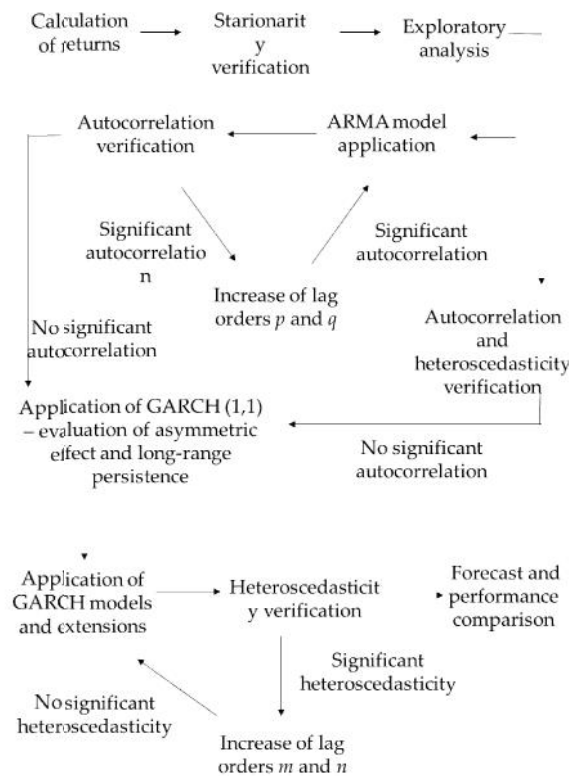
Calculation of returns

Starionarit y verification

Exploratory analysis

Autocorrelation verification

ARMA model application

Significant autocorrelatio n

Increase of lag orders $p$ and $q$

Significant autocorrelation

No significant autocorrelation

Autocorrelation and heteroscedasticity verification

Application of GARCH (1,1) – evaluation of asymmetric effect and long-range persistence

No significant autocorrelation

Application of GARCH models and extensions

Heteroscedasticit y verification

Forecast and performance comparison

Significant heteroscedasticity

No significant heteroscedasticity

Increase of lag orders $m$ and $n$